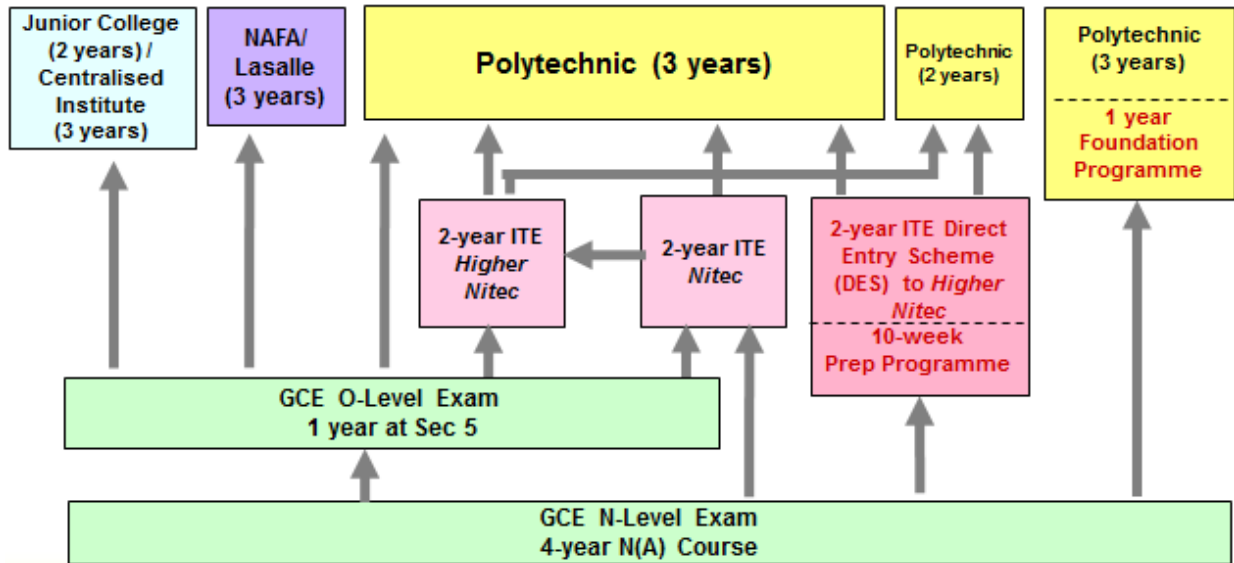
Junior College (2 years) / Centralised Institute (3 years)

NAFA/ Lasalle (3 years)

Polytechnic (3 years)

Polytechnic (2 years)

Polytechnic (3 years)

1 year Foundation Programme

2-year ITE *Higher Nitec*

2-year ITE *Nitec*

2-year ITE Direct Entry Scheme (DES) to *Higher Nitec*

10-week Prep Programme

GCE O-Level Exam
1 year at Sec 5

GCE N-Level Exam
4-year N(A) Course